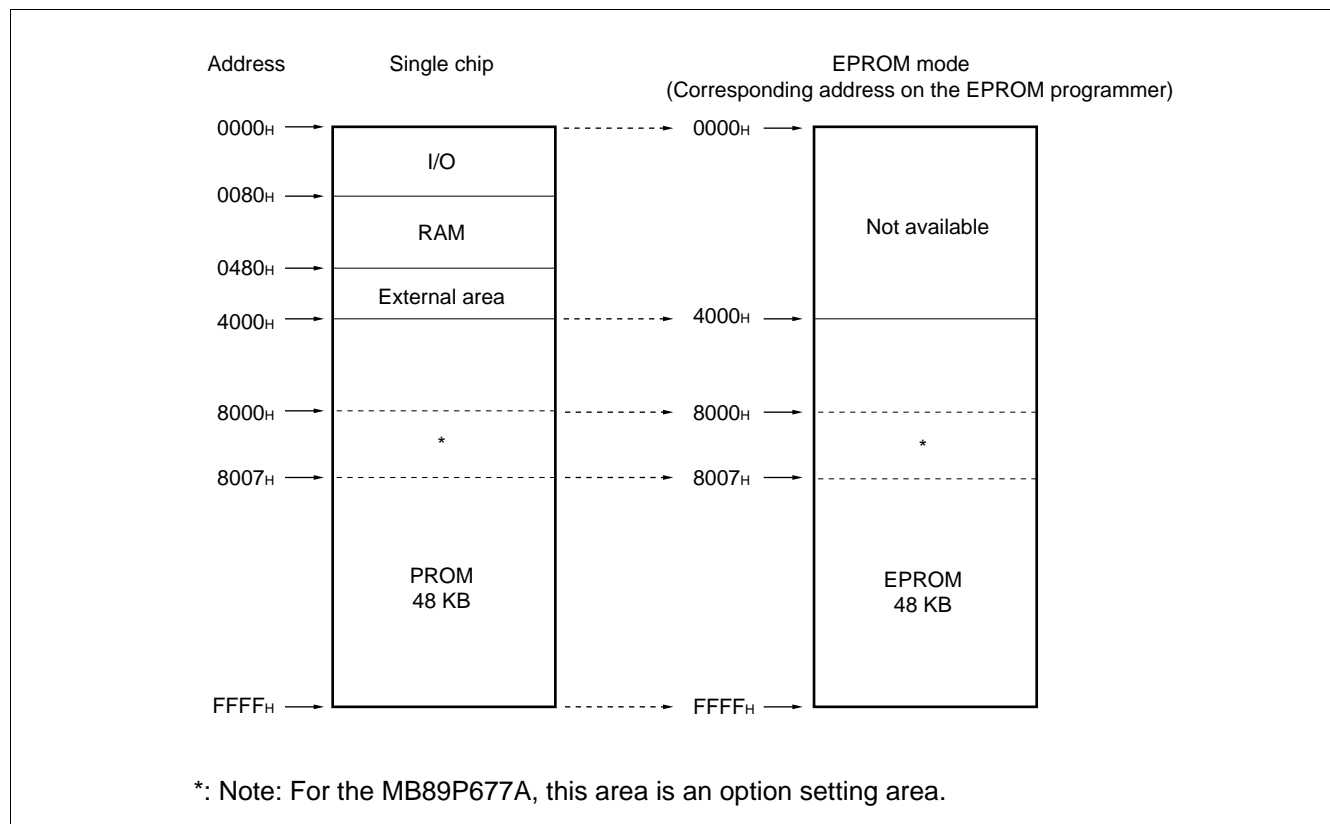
Address

Single chip

EPROM mode
(Corresponding address on the EPROM programmer)

$0000_H$

I/O

$0080_H$

RAM

$0480_H$

External area

$4000_H$

$8000_H$

*

$8007_H$

PROM
48 KB

$FFFF_H$

$0000_H$

Not available

$4000_H$

$8000_H$

*

$8007_H$

EPROM
48 KB

$FFFF_H$

*: Note: For the MB89P677A, this area is an option setting area.